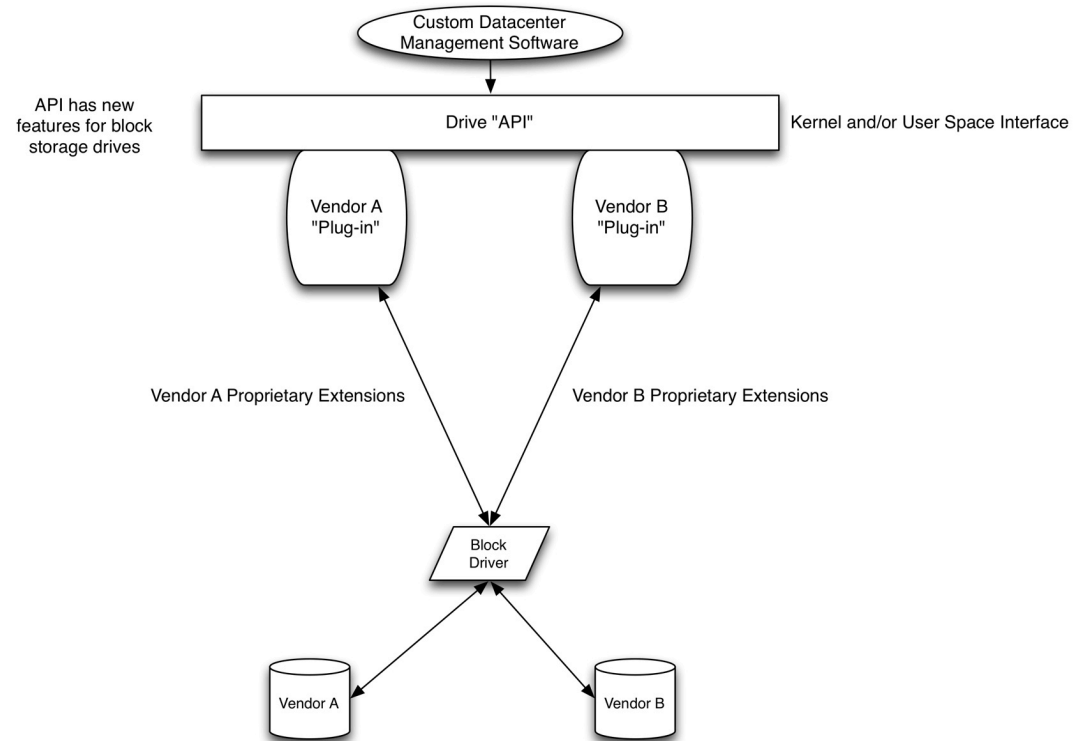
Custom Datacenter Management Software

API has new features for block storage drives

Drive "API"

Kernel and/or User Space Interface

Vendor A "Plug-in"

Vendor B "Plug-in"

Vendor A Proprietary Extensions

Vendor B Proprietary Extensions

Block Driver

Vendor A

Vendor B